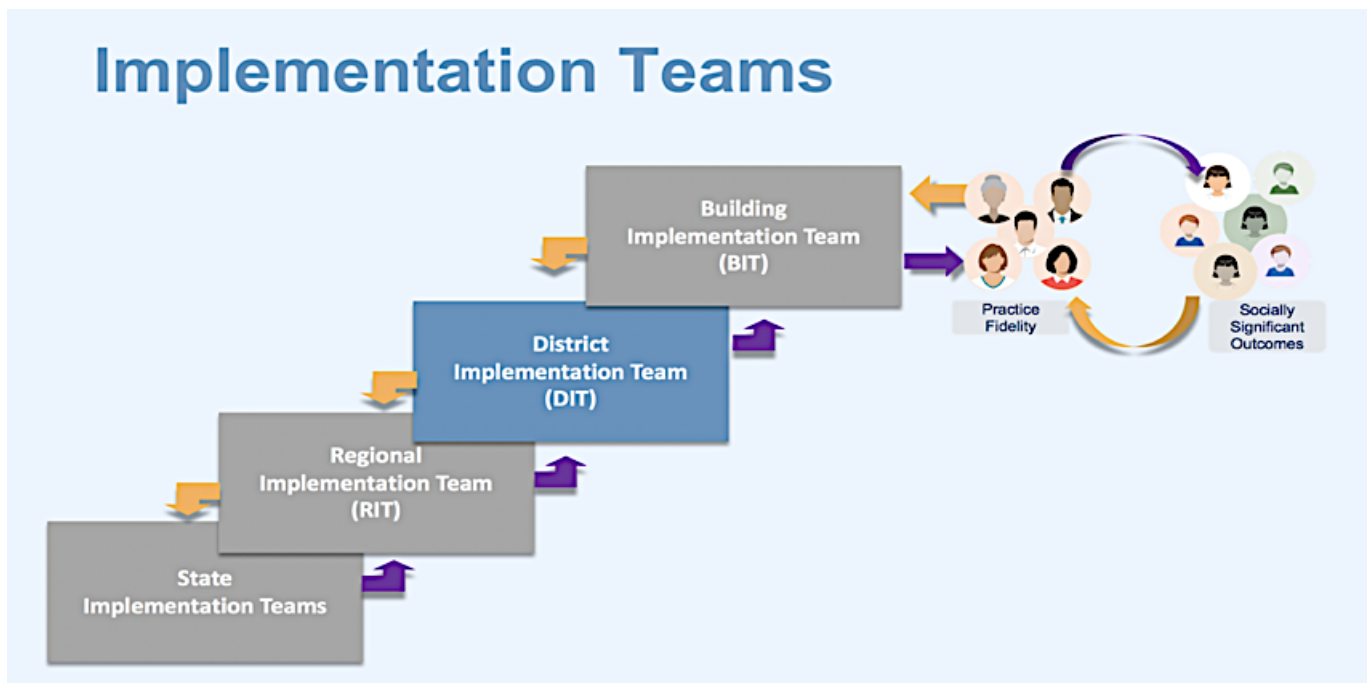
Implementation Teams

Building Implementation Team (BIT)

District Implementation Team (DIT)

Regional Implementation Team (RIT)

State Implementation Teams

Practice Fidelity

Socially Significant Outcomes